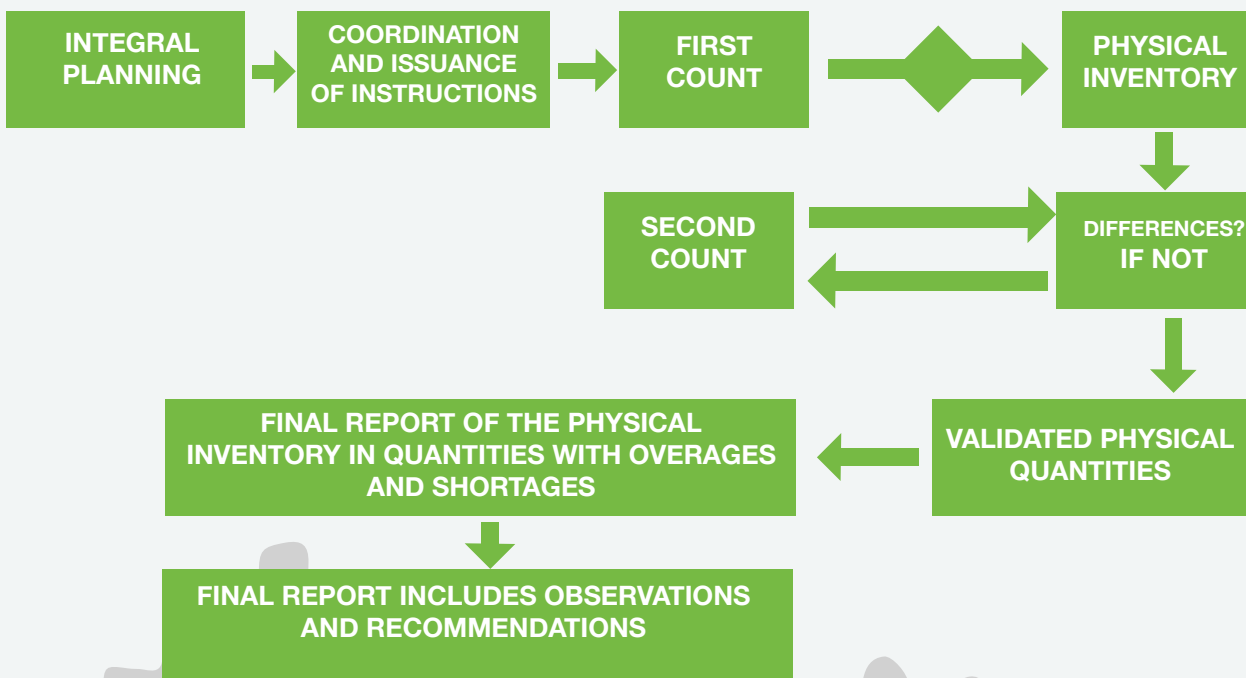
INTEGRAL PLANNING

COORDINATION AND ISSUANCE OF INSTRUCTIONS

FIRST COUNT

PHYSICAL INVENTORY

SECOND COUNT

DIFFERENCES? IF NOT

FINAL REPORT OF THE PHYSICAL INVENTORY IN QUANTITIES WITH OVERAGES AND SHORTAGES

VALIDATED PHYSICAL QUANTITIES

FINAL REPORT INCLUDES OBSERVATIONS AND RECOMMENDATIONS